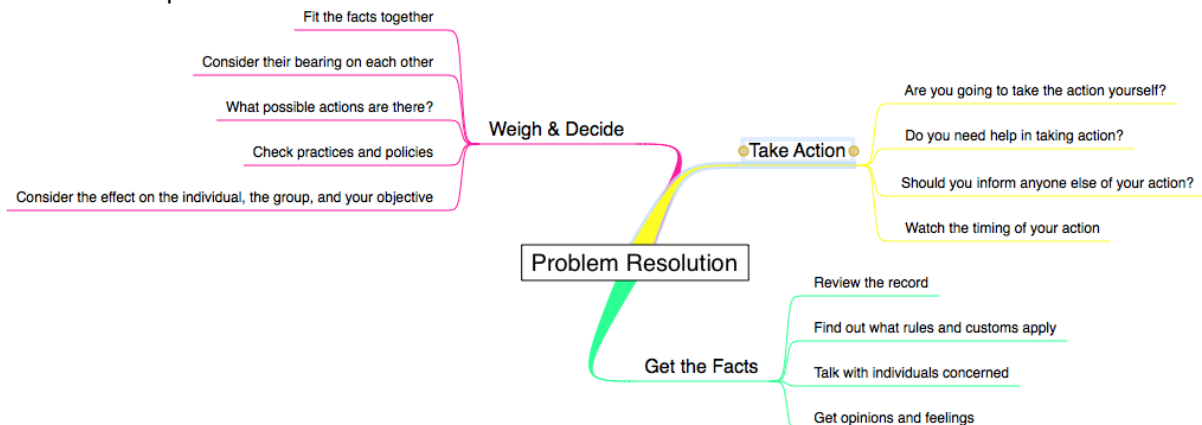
Fit the facts together

Consider their bearing on each other

What possible actions are there?

Weigh & Decide

Check practices and policies

Consider the effect on the individual, the group, and your objective

Take Action

Are you going to take the action yourself?

Do you need help in taking action?

Should you inform anyone else of your action?

Watch the timing of your action

Problem Resolution

Get the Facts

Review the record

Find out what rules and customs apply

Talk with individuals concerned

Get opinions and feelings